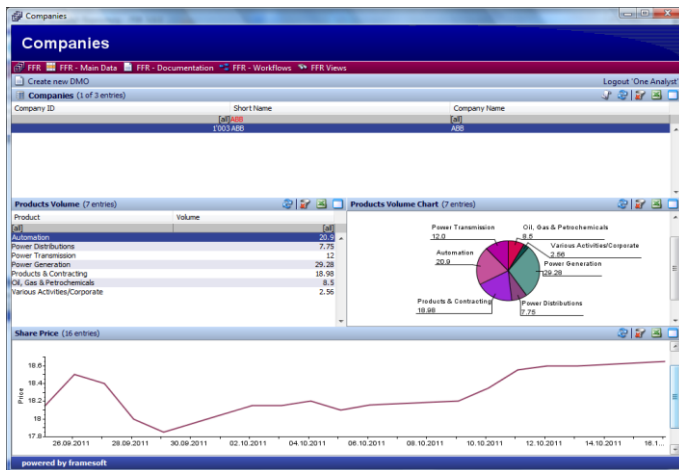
Companies

Companies

FFR FFR - Main Data FFR - Documentation FFR - Workflows FFR Views

Create new DMO

Logout 'One Analyst'

Companies (1 of 3 entries)

| Company ID | Short Name | Company Name |
|---|---|---|
| | [all] ABB | [all] |
| 1'003 | ABB | ABB |

Products Volume (7 entries)

| Product | Volume |
|---|---|
| [all] | [all] |
| Automation | 20.9 |
| Power Distributions | 7.75 |
| Power Transmission | 12 |
| Power Generation | 29.28 |
| Products & Contracting | 18.98 |
| Oil, Gas & Petrochemicals | 8.5 |
| Various Activities/Corporate | 2.56 |

Products Volume Chart (7 entries)

Power Transmission 12.0
Oil, Gas & Petrochemicals 8.5
Various Activities/Corporate 2.56
Automation 20.9
Power Generation 29.28
Products & Contracting 18.98
Power Distributions 7.75

Share Price (16 entries)

Price
18.6
18.4
18.2
18
17.8

26.09.2011 28.09.2011 30.09.2011 02.10.2011 04.10.2011 06.10.2011 08.10.2011 10.10.2011 12.10.2011 14.10.2011 16.1...

powered by framesoft